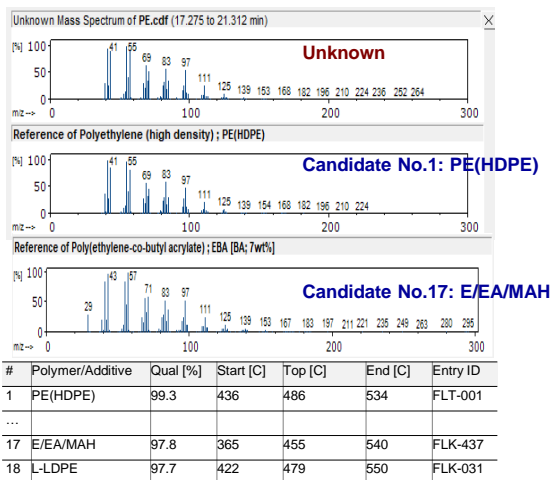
Unknown Mass Spectrum of PE.cdf (17.275 to 21.312 min)

[%] 100 50 0 m/z→ 0 100 200 300

41 55 69 83 97 111 125 139 153 168 182 196 210 224 236 252 264

Unknown

Reference of Polyethylene (high density) ; PE(HDPE)

[%] 100 50 0 m/z→ 0 100 200 300

41 55 69 83 97 111 125 139 154 168 182 196 210 224

Candidate No.1: PE(HDPE)

Reference of Poly(ethylene-co-butyl acrylate) ; EBA [BA; 7wt%]

[%] 100 50 0 m/z→ 0 100 200 300

29 43 57 71 83 97 111 125 139 153 167 183 197 211 221 235 249 263 280 295

Candidate No.17: E/EA/MAH

| # | Polymer/Additive | Qual [%] | Start [C] | Top [C] | End [C] | Entry ID |
|---|---|---|---|---|---|---|
| 1 | PE(HDPE) | 99.3 | 436 | 486 | 534 | FLT-001 |
| … | | | | | | |
| 17 | E/EA/MAH | 97.8 | 365 | 455 | 540 | FLK-437 |
| 18 | L-LDPE | 97.7 | 422 | 479 | 550 | FLK-031 |